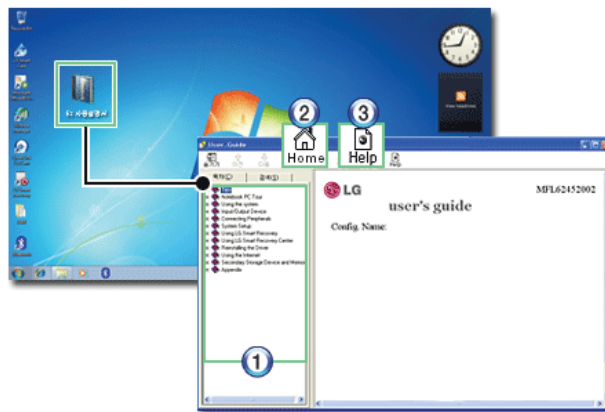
2
Home
3
Help
User Guide
LG
user's guide
MFL62452002
Config. Name:
Notebook PC Tour
Using the system
Input/Output Device
Connecting Peripherals
System Setup
Using LG Smart Recovery
Using LG Smart Recovery Center
Reinstalling the Driver
Using the Internet
Secondary Storage Device and Memory
Appendix
1